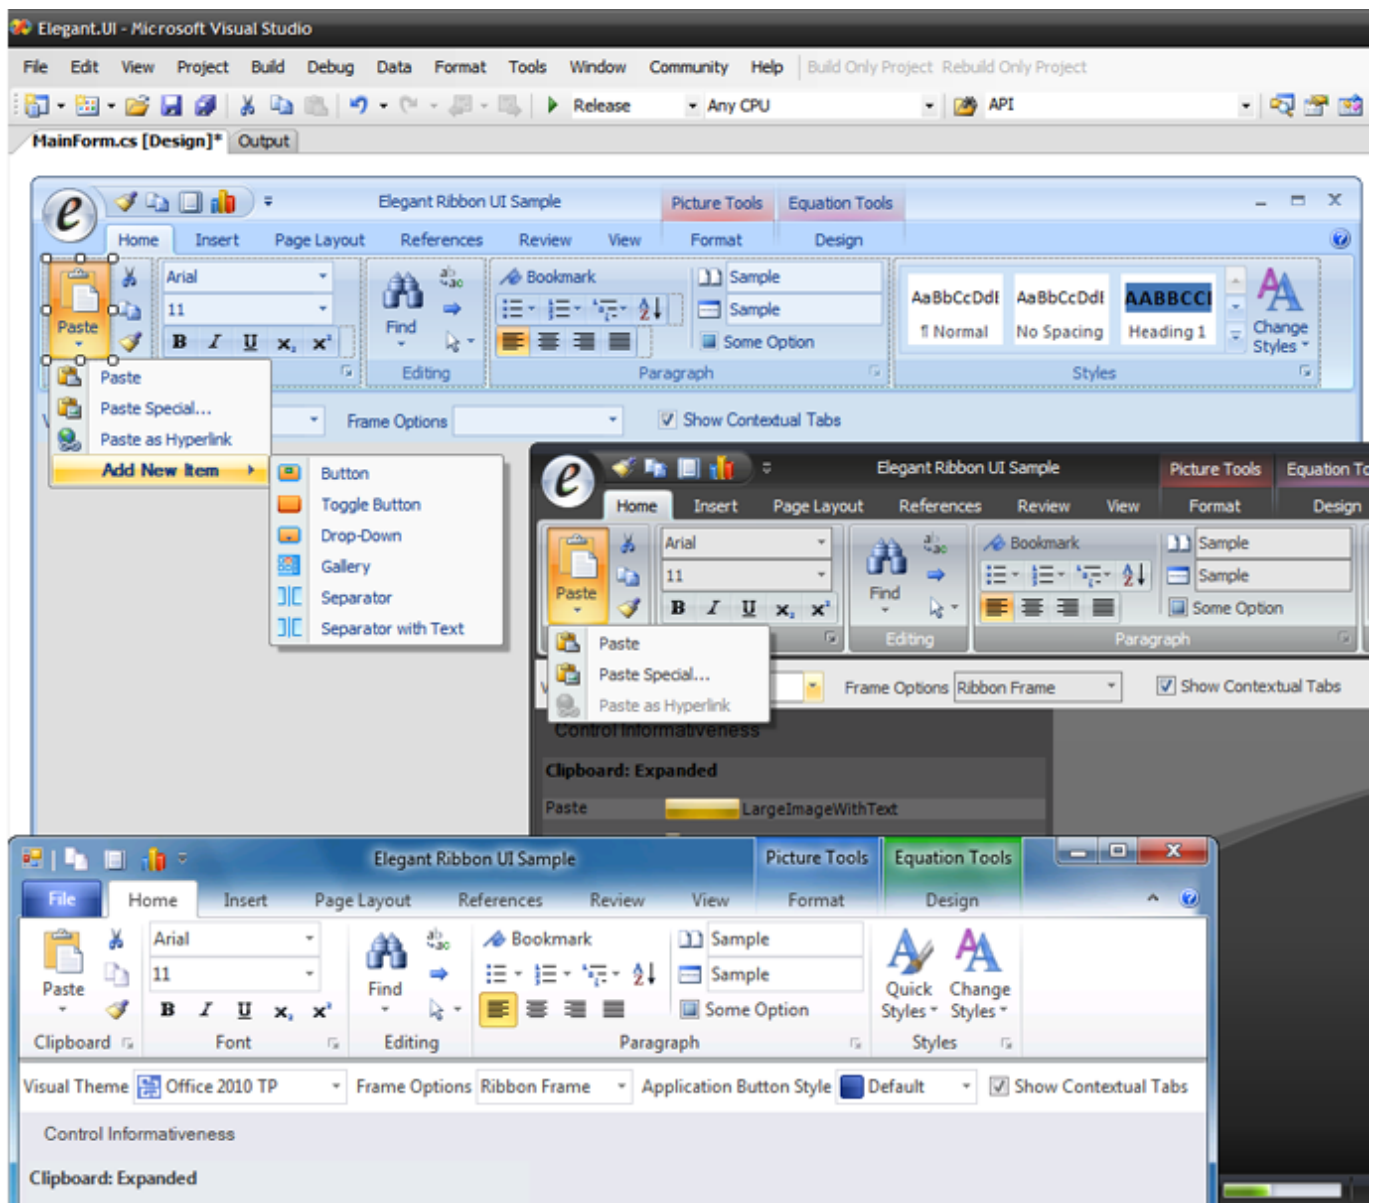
Elegant.UI - Microsoft Visual Studio

File Edit View Project Build Debug Data Format Tools Window Community Help Build Only Project Rebuild Only Project

Release Any CPU API

MainForm.cs [Design]* Output

Elegant Ribbon UI Sample Picture Tools Equation Tools

Home Insert Page Layout References Review View Format Design

Paste Arial 11 Find Bookmark Sample Sample Some Option AaBbCcDdI ¶ Normal AaBbCcDdI No Spacing AABBCCI Heading 1 Change Styles

Editing Paragraph Styles

Paste
Paste Special...
Paste as Hyperlink
Add New Item

Frame Options Show Contextual Tabs

Button
Toggle Button
Drop-Down
Gallery
Separator
Separator with Text

Elegant Ribbon UI Sample Picture Tools Equation To

Home Insert Page Layout References Review View Format Design

Paste Arial 11 Find Bookmark Sample Sample Some Option

Editing Paragraph

Paste
Paste Special...
Paste as Hyperlink

Frame Options Ribbon Frame Show Contextual Tabs

Control Informativeness

Clipboard: Expanded

Paste LargeImageWithText

Elegant Ribbon UI Sample Picture Tools Equation Tools

File Home Insert Page Layout References Review View Format Design

Paste Arial 11 Find Bookmark Sample Sample Some Option Quick Styles Change Styles

Clipboard Font Editing Paragraph Styles

Visual Theme Office 2010 TP Frame Options Ribbon Frame Application Button Style Default Show Contextual Tabs

Control Informativeness

Clipboard: Expanded